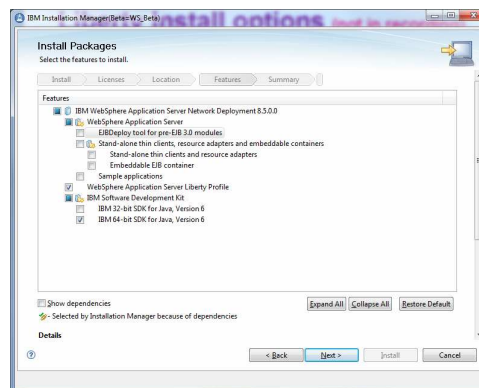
IBM Installation Manager(Beta=WS_Beta)

install options (not in respo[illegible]

Install Packages
Select the features to install.

Install
Licenses
Location
Features
Summary

Features
IBM WebSphere Application Server Network Deployment 8.5.0.0
WebSphere Application Server
EJBDeploy tool for pre-EJB 3.0 modules
Stand-alone thin clients, resource adapters and embeddable containers
Stand-alone thin clients and resource adapters
Embeddable EJB container
Sample applications
WebSphere Application Server Liberty Profile
IBM Software Development Kit
IBM 32-bit SDK for Java, Version 6
IBM 64-bit SDK for Java, Version 6

Show dependencies
- Selected by Installation Manager because of dependencies

Expand All
Collapse All
Restore Default

Details

< Back
Next >
Install
Cancel